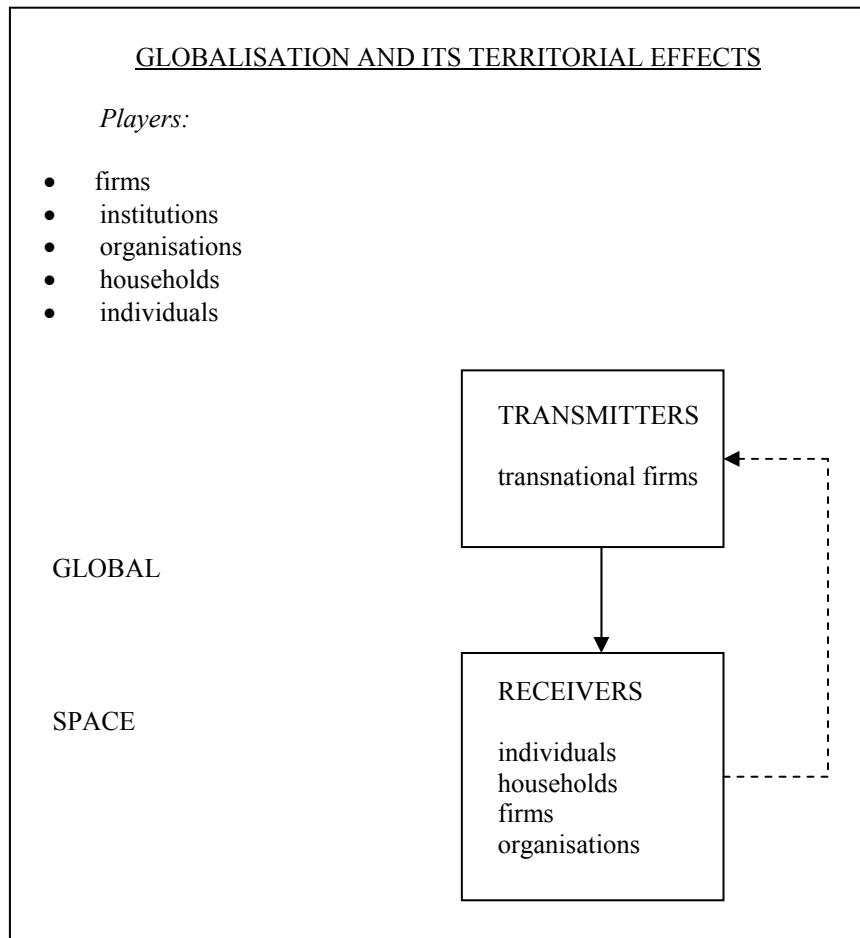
GLOBALISATION AND ITS TERRITORIAL EFFECTS

*Players:*

- firms
- institutions
- organisations
- households
- individuals

TRANSMITTERS

transnational firms

GLOBAL

SPACE

RECEIVERS

individuals
households
firms
organisations